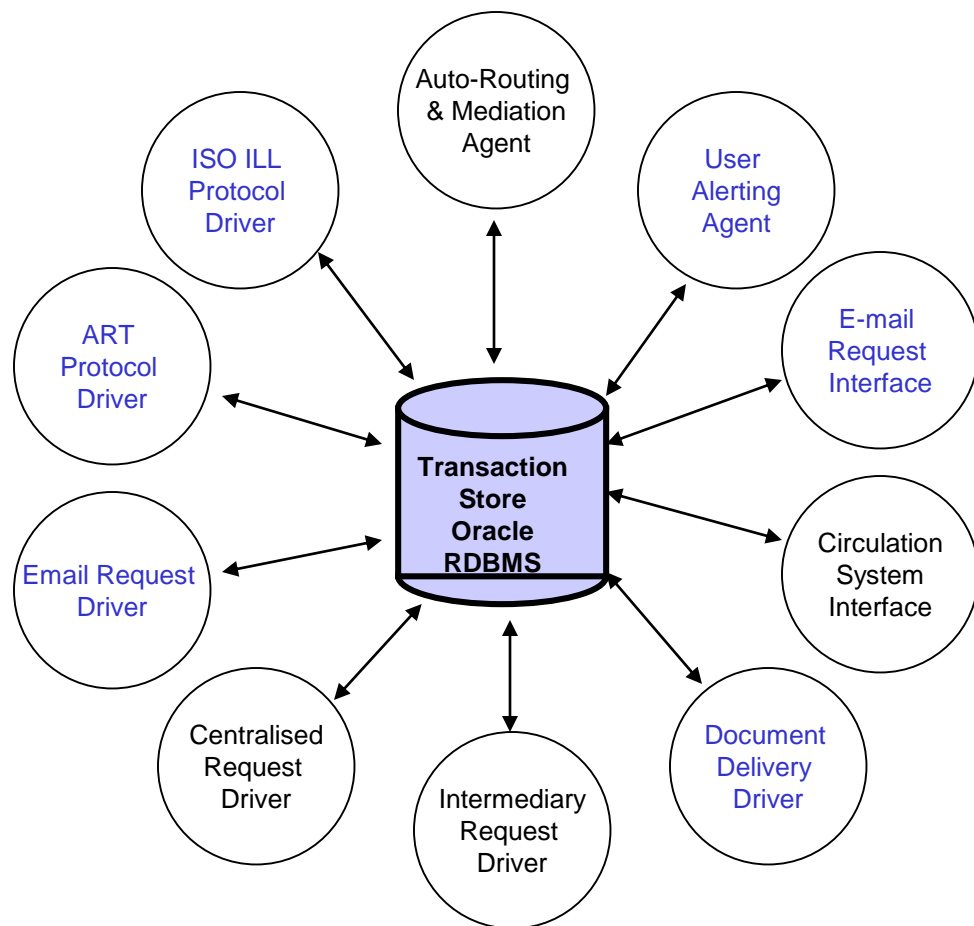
Auto-Routing & Mediation Agent

ISO ILL Protocol Driver

User Alerting Agent

ART Protocol Driver

E-mail Request Interface

Transaction Store Oracle RDBMS

Email Request Driver

Circulation System Interface

Centralised Request Driver

Intermediary Request Driver

Document Delivery Driver